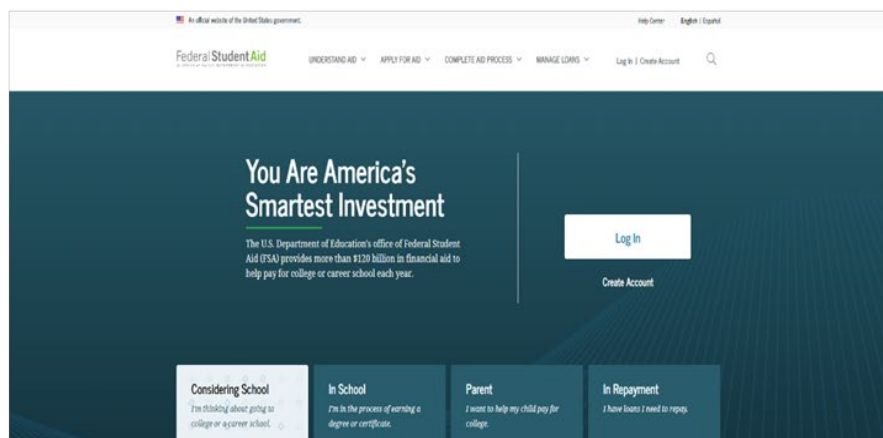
An official website of the United States government.

Help Center English | Español

Federal Student Aid

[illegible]

UNDERSTAND AID ⌄ APPLY FOR AID ⌄ COMPLETE AID PROCESS ⌄ MANAGE LOANS ⌄ Log In | Create Account

You Are America's Smartest Investment

The U.S. Department of Education's office of Federal Student Aid (FSA) provides more than $120 billion in financial aid to help pay for college or career school each year.

Log In

Create Account

Considering School
I'm thinking about going to college or a career school.

In School
I'm in the process of earning a degree or certificate.

Parent
I want to help my child pay for college.

In Repayment
I have loans I need to repay.